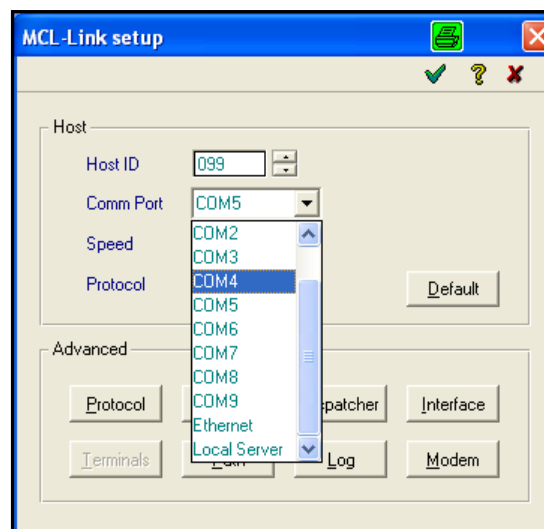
MCL-Link setup

✔ ? ✘

Host

Host ID 099

Comm Port COM5

Speed

Protocol

COM2
COM3
COM4
COM5
COM6
COM7
COM8
COM9
Ethernet
Local Server

Default

Advanced

Protocol

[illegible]spatcher

Interface

Terminals

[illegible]

Log

Modem